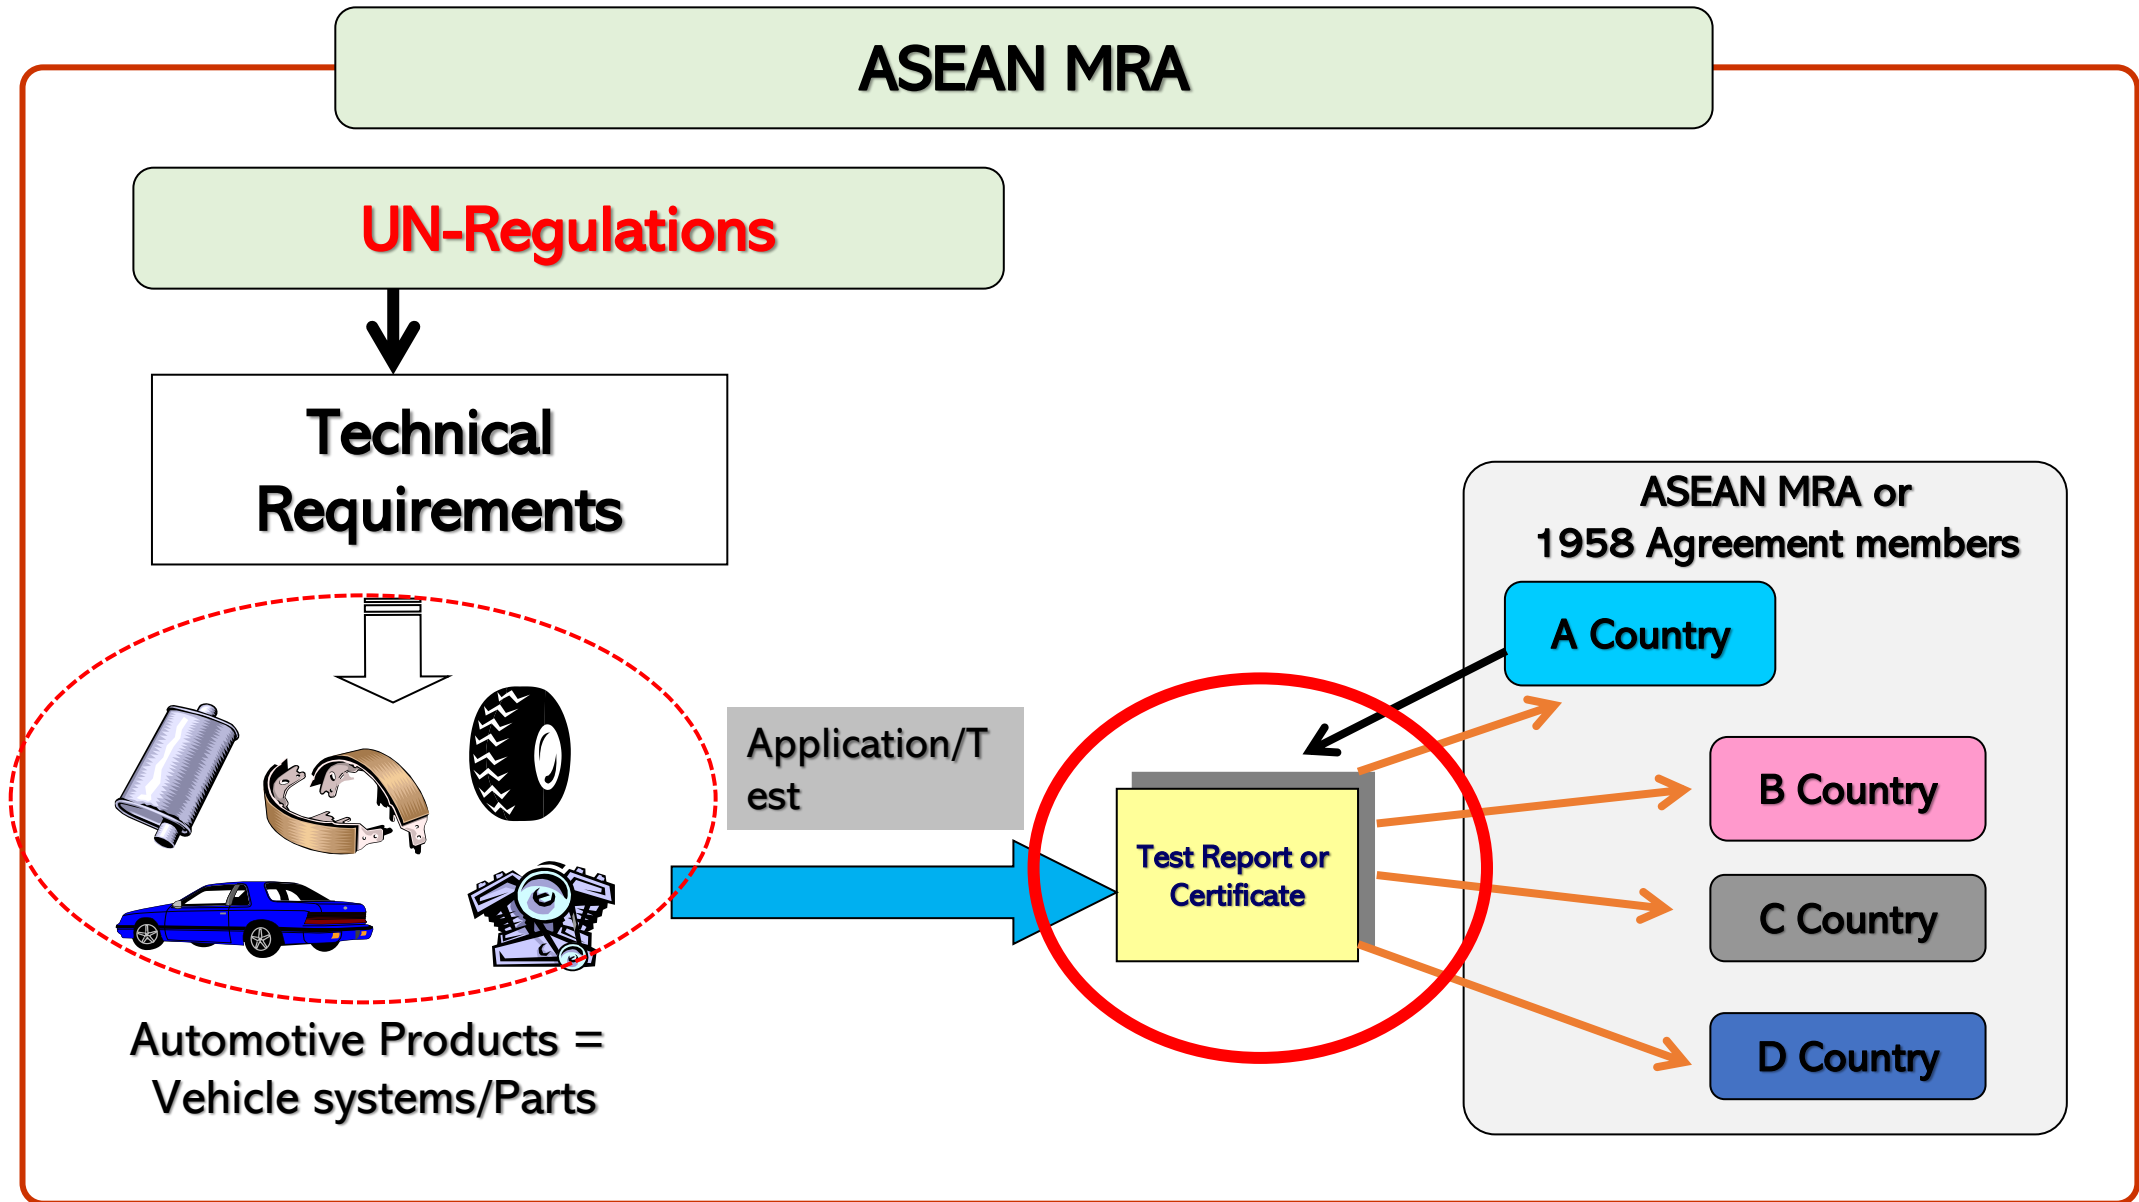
ASEAN MRA

UN-Regulations

Technical Requirements

Application/Test

Test Report or Certificate

ASEAN MRA or 1958 Agreement members

A Country

B Country

C Country

D Country

Automotive Products = Vehicle systems/Parts